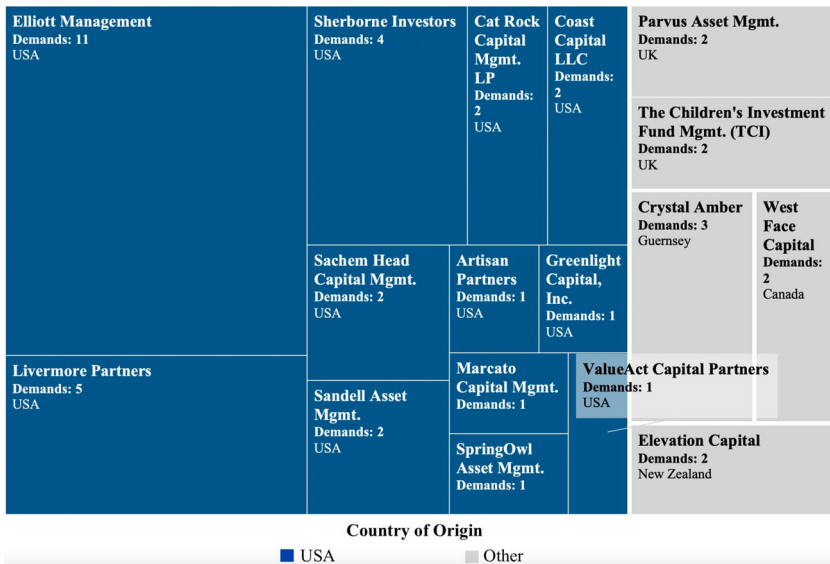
Elliott Management
Demands: 11
USA

Livermore Partners
Demands: 5
USA

Sherborne Investors
Demands: 4
USA

Cat Rock Capital Mgmt. LP
Demands: 2
USA

Coast Capital LLC
Demands: 2
USA

Sachem Head Capital Mgmt.
Demands: 2
USA

Artisan Partners
Demands: 1
USA

Greenlight Capital, Inc.
Demands: 1
USA

Sandell Asset Mgmt.
Demands: 2
USA

Marcato Capital Mgmt.
Demands: 1

SpringOwl Asset Mgmt.
Demands: 1

ValueAct Capital Partners
Demands: 1
USA

Parvus Asset Mgmt.
Demands: 2
UK

The Children's Investment Fund Mgmt. (TCI)
Demands: 2
UK

Crystal Amber
Demands: 3
Guernsey

West Face Capital
Demands: 2
Canada

Elevation Capital
Demands: 2
New Zealand

Country of Origin
USA Other